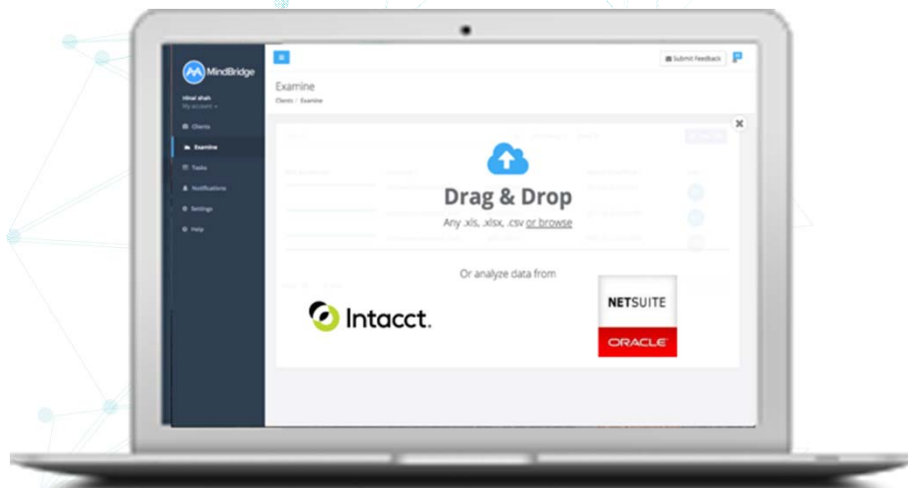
MindBridge

Hiral shah
My account

Clients
Examine
Tasks
Notifications
Settings
Help

Submit Feedback

Examine
Clients / Examine

Drag & Drop
Any .xls, .xlsx, .csv or browse

Or analyze data from

Intacct.

NETSUITE
ORACLE